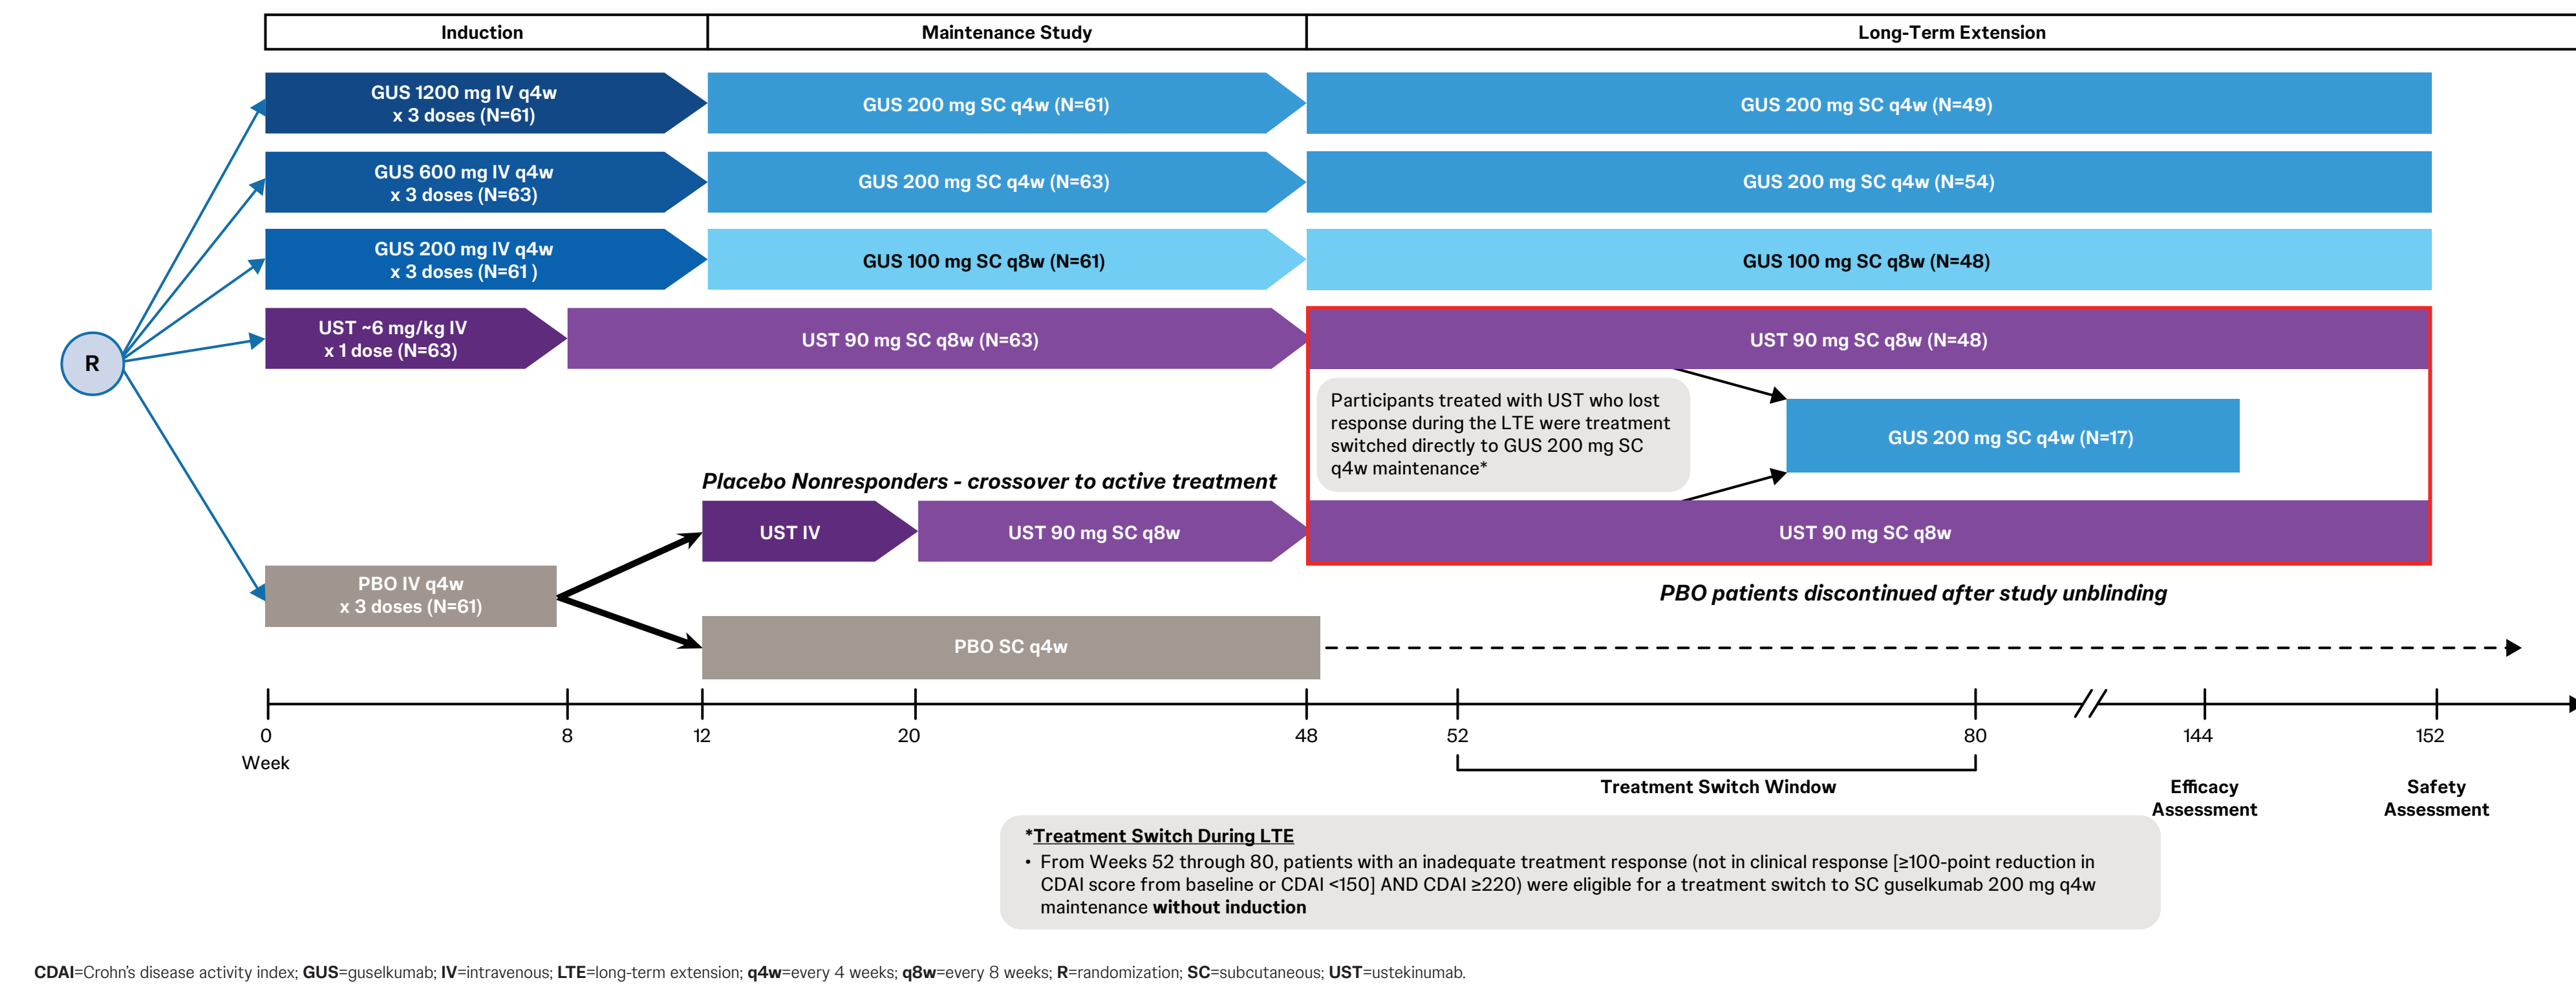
Induction

Maintenance Study

Long-Term Extension

GUS 1200 mg IV q4w x 3 doses (N=61)

GUS 200 mg SC q4w (N=61)

GUS 200 mg SC q4w (N=49)

GUS 600 mg IV q4w x 3 doses (N=63)

GUS 200 mg SC q4w (N=63)

GUS 200 mg SC q4w (N=54)

GUS 200 mg IV q4w x 3 doses (N=61 )

GUS 100 mg SC q8w (N=61)

GUS 100 mg SC q8w (N=48)

R

UST ~6 mg/kg IV x 1 dose (N=63)

UST 90 mg SC q8w (N=63)

UST 90 mg SC q8w (N=48)

Participants treated with UST who lost response during the LTE were treatment switched directly to GUS 200 mg SC q4w maintenance*

GUS 200 mg SC q4w (N=17)

Placebo Nonresponders - crossover to active treatment

UST IV

UST 90 mg SC q8w

UST 90 mg SC q8w

PBO IV q4w x 3 doses (N=61)

PBO patients discontinued after study unblinding

PBO SC q4w

0
Week

8

12

20

48

52

80

144

152

Treatment Switch Window

Efficacy Assessment

Safety Assessment

*Treatment Switch During LTE
• From Weeks 52 through 80, patients with an inadequate treatment response (not in clinical response [≥100-point reduction in CDAI score from baseline or CDAI <150] AND CDAI ≥220) were eligible for a treatment switch to SC guselkumab 200 mg q4w maintenance without induction

CDAI=Crohn's disease activity index; GUS=guselkumab; IV=intravenous; LTE=long-term extension; q4w=every 4 weeks; q8w=every 8 weeks; R=randomization; SC=subcutaneous; UST=ustekinumab.